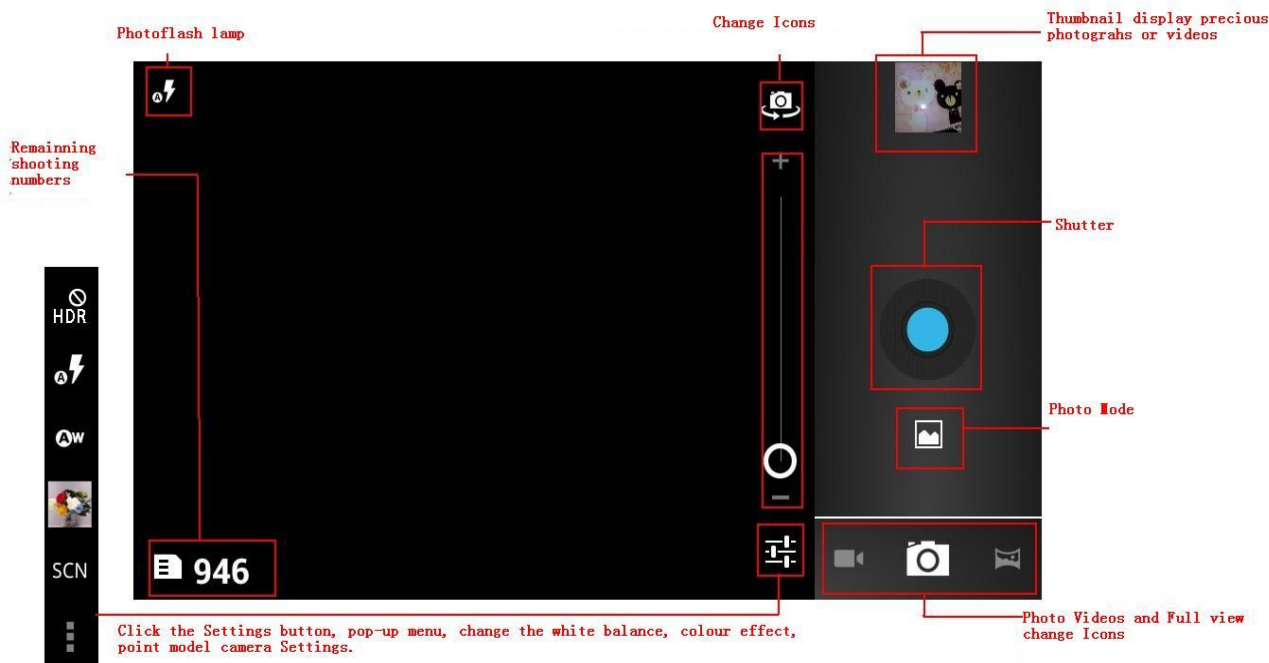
Photoflash lamp

Change Icons

Thumbnail display precious photograhs or videos

Remainning shooting numbers

HDR

AW

SCN

946

+

−

Shutter

Photo Mode

Click the Settings button, pop-up menu, change the white balance, colour effect, point model camera Settings.

Photo Videos and Full view change Icons